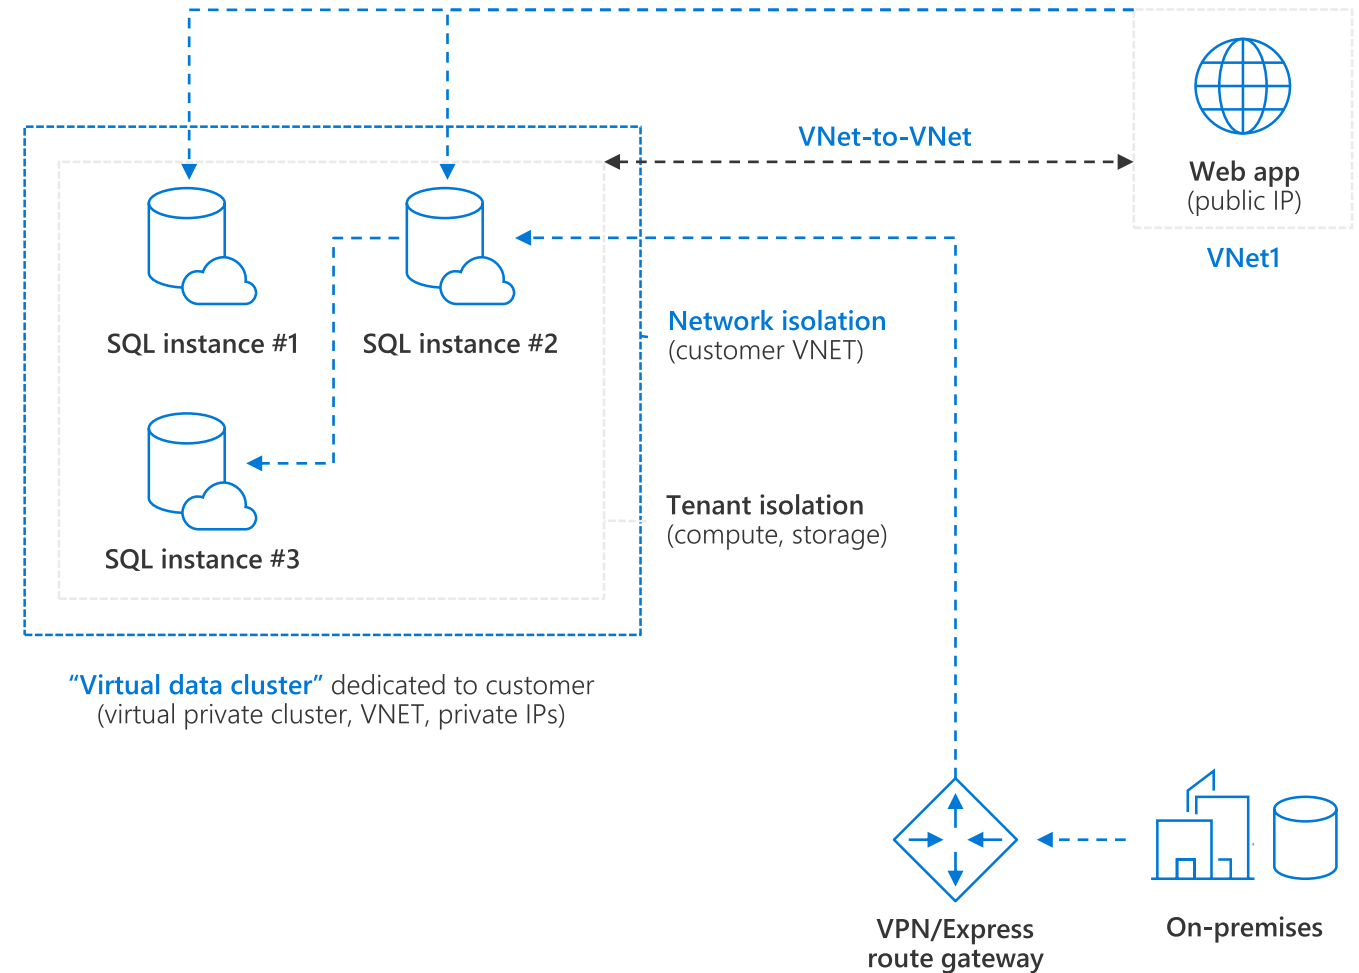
VNet-to-VNet

Web app
(public IP)

VNet1

SQL instance #1

SQL instance #2

Network isolation
(customer VNET)

SQL instance #3

Tenant isolation
(compute, storage)

“Virtual data cluster” dedicated to customer
(virtual private cluster, VNET, private IPs)

VPN/Express
route gateway

On-premises